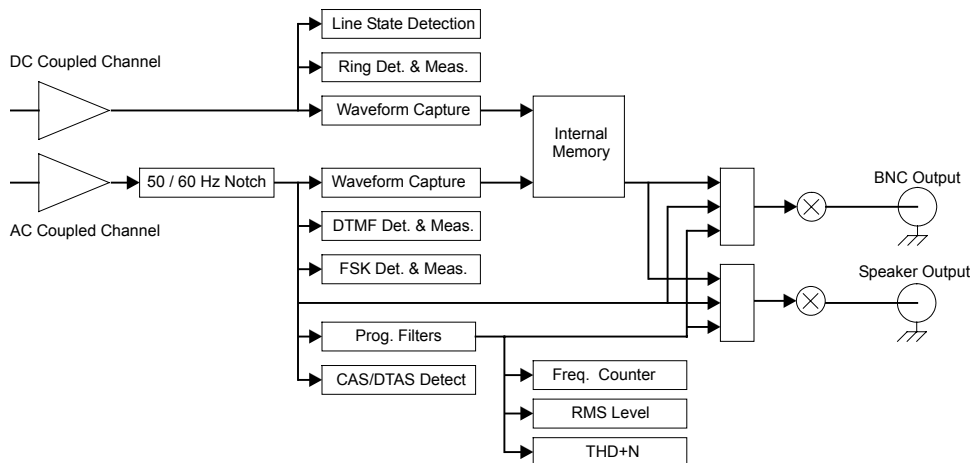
Line State Detection

DC Coupled Channel

Ring Det. & Meas.

Waveform Capture

Internal Memory

50 / 60 Hz Notch

Waveform Capture

BNC Output

AC Coupled Channel

DTMF Det. & Meas.

FSK Det. & Meas.

Speaker Output

Prog. Filters

CAS/DTAS Detect

Freq. Counter

RMS Level

THD+N